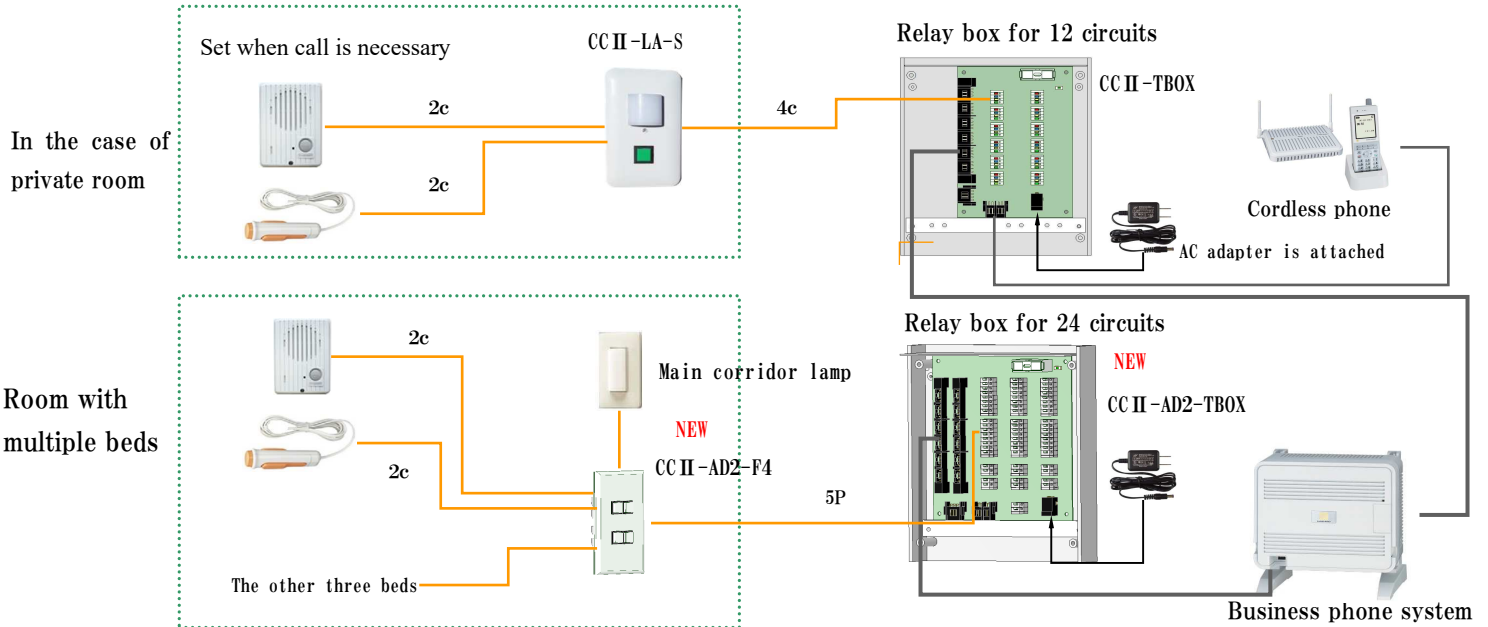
Set when call is necessary

CCⅡ-LA-S

2c

2c

4c

In the case of private room

Relay box for 12 circuits

CCⅡ-TBOX

Cordless phone

AC adapter is attached

Room with multiple beds

2c

2c

Main corridor lamp

NEW

CCⅡ-AD2-F4

5P

The other three beds

Relay box for 24 circuits

NEW

CCⅡ-AD2-TBOX

Business phone system